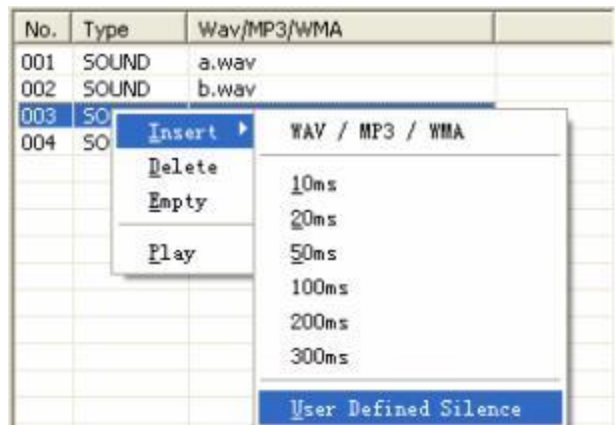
| No. | Type | Wav/MP3/WMA |
|---|---|---|
| 001 | SOUND | a.wav |
| 002 | SOUND | b.wav |
| 003 | SO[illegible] | |
| 004 | SO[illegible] | |

Insert
Delete
Empty
Play

WAV / MP3 / WMA
10ms
20ms
50ms
100ms
200ms
300ms
User Defined Silence